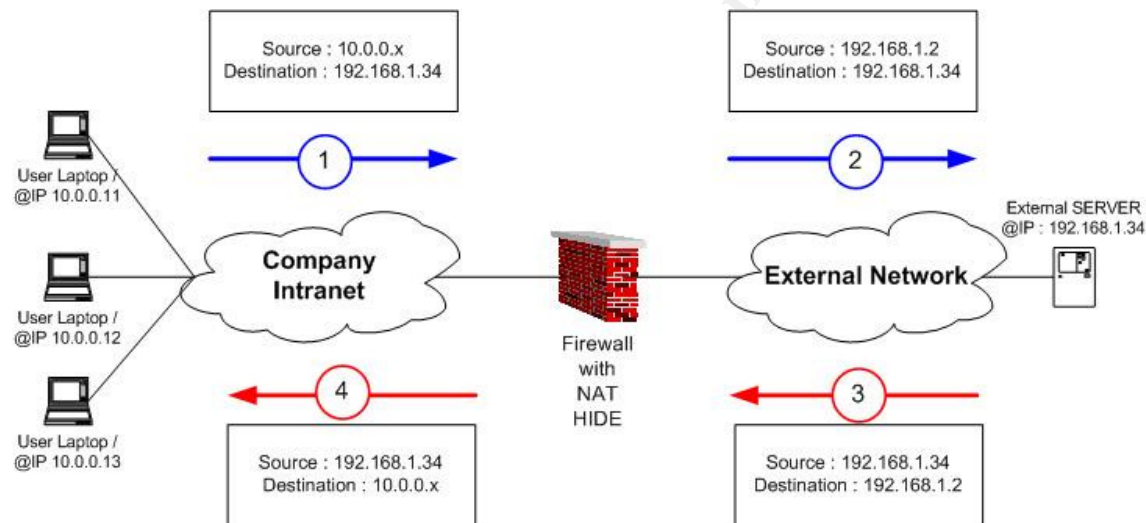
Source : 10.0.0.x
Destination : 192.168.1.34

Source : 192.168.1.2
Destination : 192.168.1.34

1

2

User Laptop /
@IP 10.0.0.11

User Laptop /
@IP 10.0.0.12

User Laptop /
@IP 10.0.0.13

Company Intranet

Firewall with NAT HIDE

External Network

External SERVER
@IP : 192.168.1.34

4

3

Source : 192.168.1.34
Destination : 10.0.0.x

Source : 192.168.1.34
Destination : 192.168.1.2